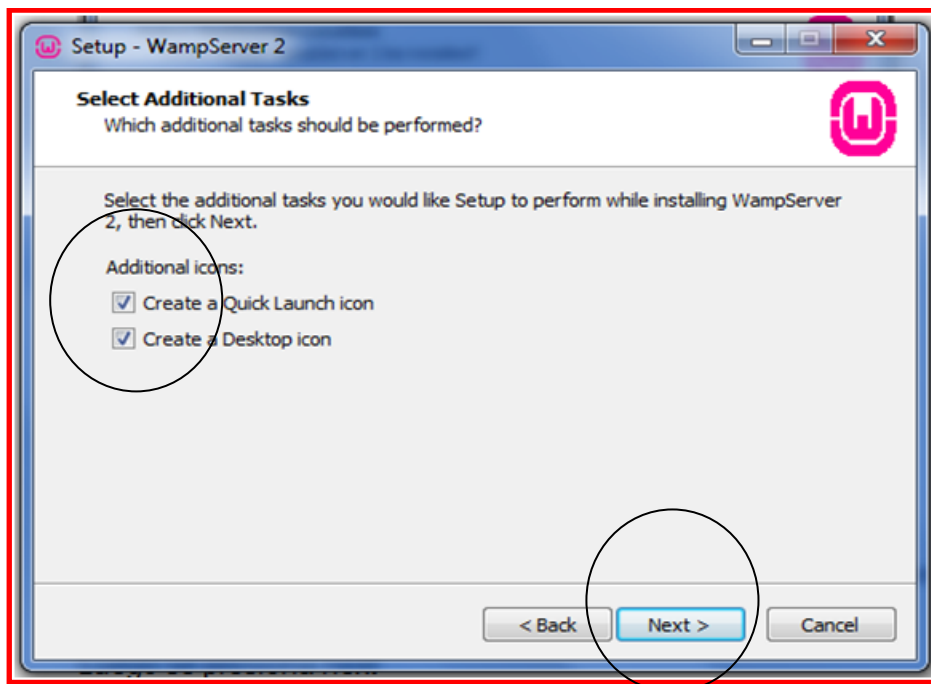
Setup - WampServer 2

Select Additional Tasks
Which additional tasks should be performed?

Select the additional tasks you would like Setup to perform while installing WampServer 2, then click Next.

Additional icons:

Create a Quick Launch icon

Create a Desktop icon

< Back

Next >

Cancel